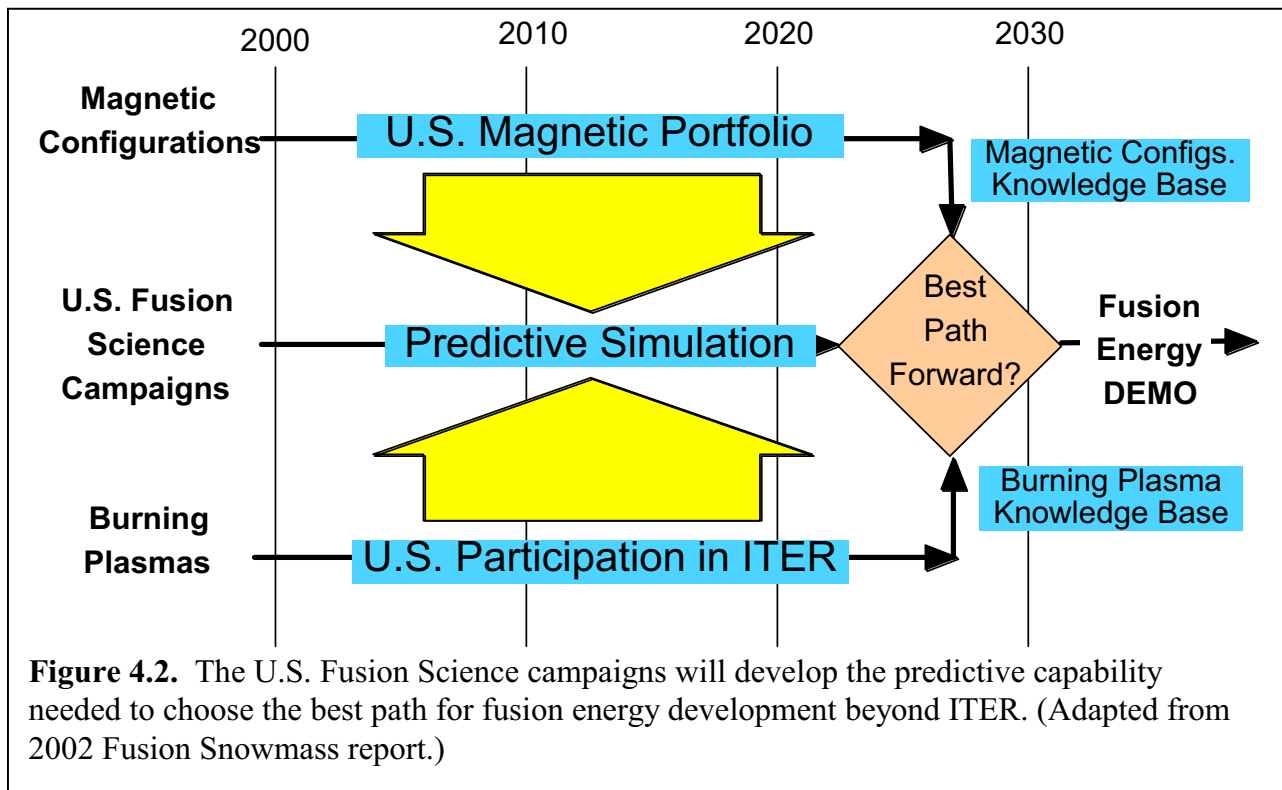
2000
2010
2020
2030

Magnetic Configurations

U.S. Magnetic Portfolio

Magnetic Configs. Knowledge Base

U.S. Fusion Science Campaigns

Predictive Simulation

Best Path Forward?

Fusion Energy DEMO

Burning Plasma Knowledge Base

Burning Plasmas

U.S. Participation in ITER

**Figure 4.2.** The U.S. Fusion Science campaigns will develop the predictive capability needed to choose the best path for fusion energy development beyond ITER. (Adapted from 2002 Fusion Snowmass report.)